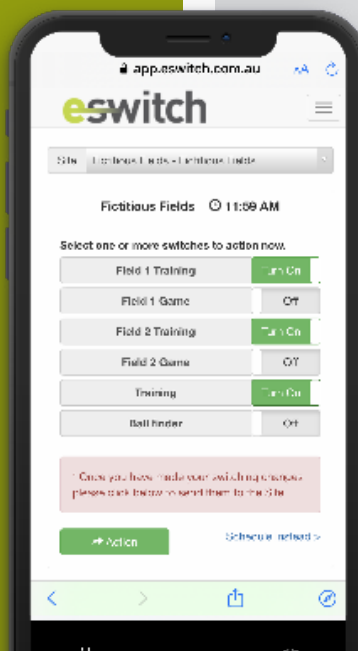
app.eswitch.com.au

AA

eswitch

Site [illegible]

Fictitious Fields 11:59 AM

Select one or more switches to action now.

| | |
|---|---|
| Field 1 Training | Turn On |
| Field 1 Game | Off |
| Field 2 Training | Turn On |
| Field 2 Game | Off |
| Training | Turn On |
| Ball finder | Off |

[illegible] Once you have made your switch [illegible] changes please click below to send them to the Site.

Action

Schedule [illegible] >